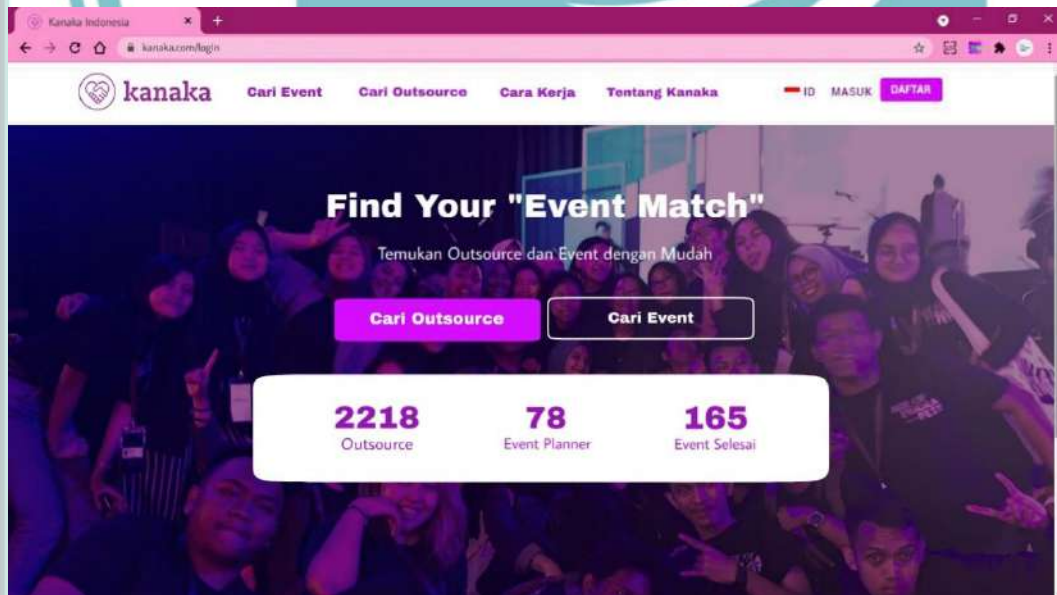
Kanaka Indonesia × +

kanaka.com/login

kanaka Cari Event Cari Outsource Cara Kerja Tentang Kanaka ID MASUK DAFTAR

Find Your "Event Match"

Temukan Outsource dan Event dengan Mudah

Cari Outsource Cari Event

2218
Outsource

78
Event Planner

165
Event Selesai